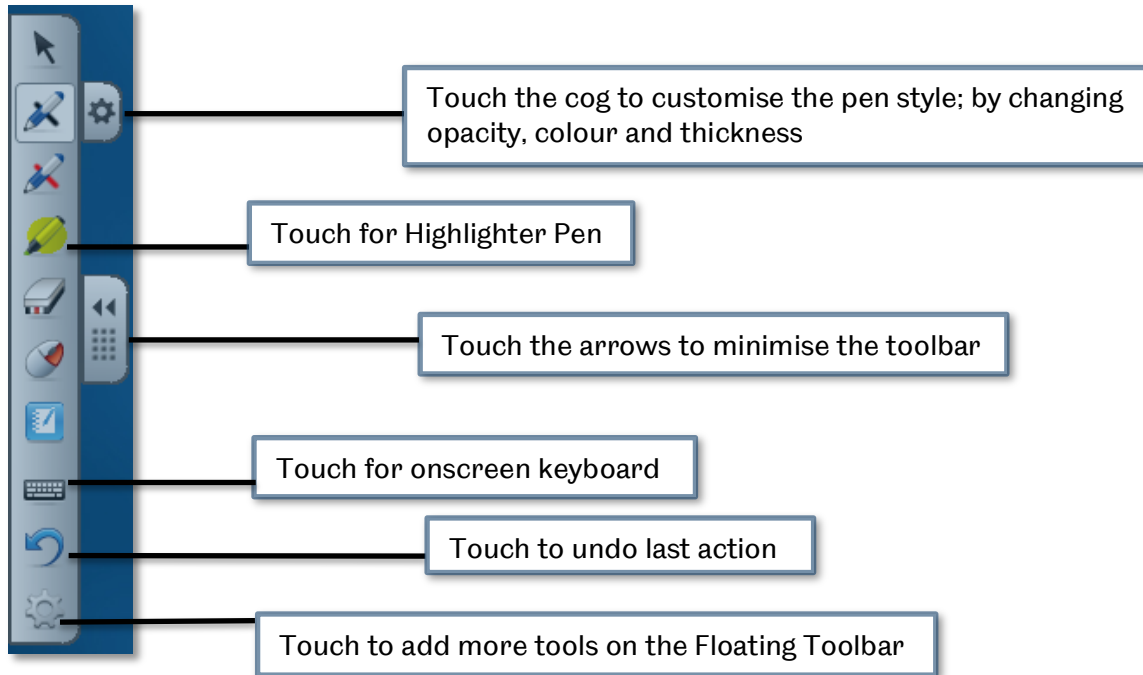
Touch the cog to customise the pen style; by changing opacity, colour and thickness

Touch for Highlighter Pen

Touch the arrows to minimise the toolbar

Touch for onscreen keyboard

Touch to undo last action

Touch to add more tools on the Floating Toolbar